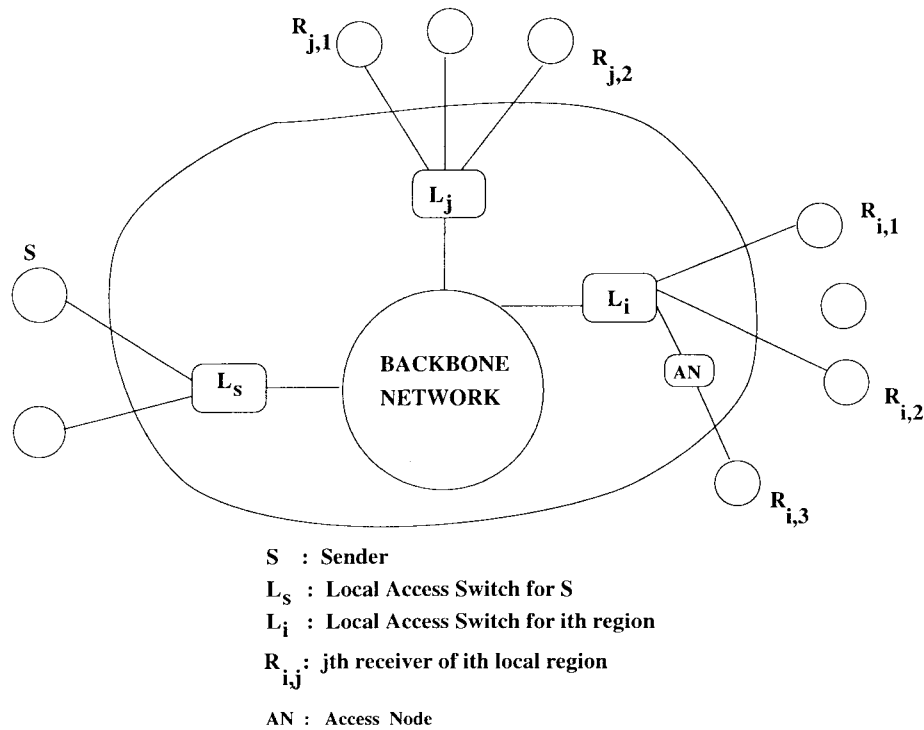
$R_{j,1}$

$R_{j,2}$

$L_j$

$R_{i,1}$

S

$L_i$

BACKBONE NETWORK

$L_s$

AN

$R_{i,2}$

$R_{i,3}$

S : Sender

$L_s$ : Local Access Switch for S

$L_i$ : Local Access Switch for ith region

$R_{i,j}$ : jth receiver of ith local region

AN : Access Node